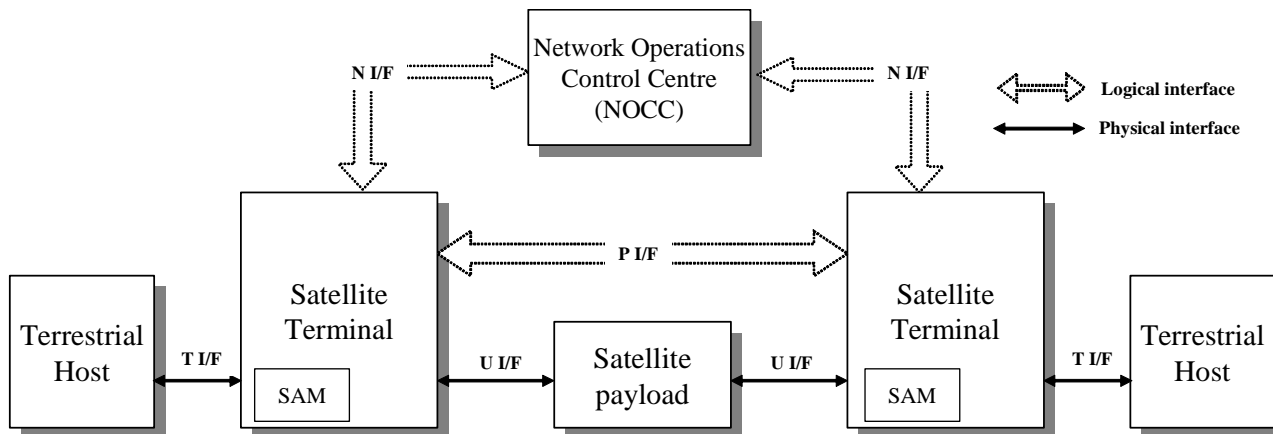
Network Operations Control Centre (NOCC)

N I/F

N I/F

Logical interface

Physical interface

P I/F

Terrestrial Host

T I/F

Satellite Terminal

SAM

U I/F

Satellite payload

U I/F

Satellite Terminal

SAM

T I/F

Terrestrial Host